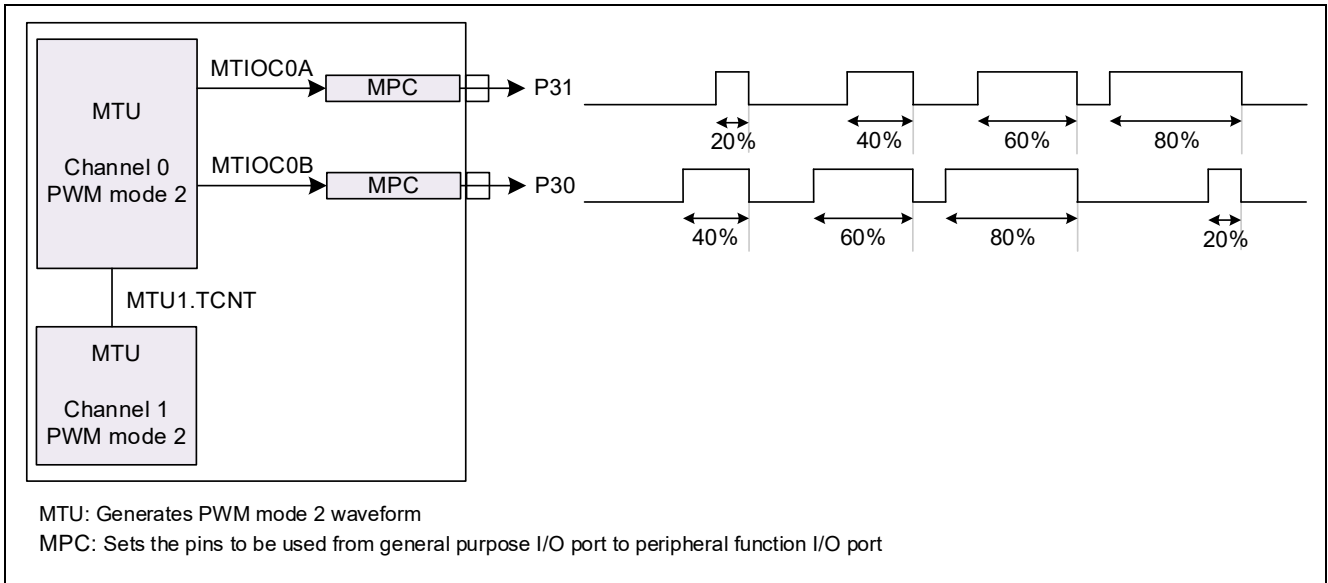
MTU

Channel 0
PWM mode 2

MTIOC0A

MPC

P31

20%

40%

60%

80%

MTIOC0B

MPC

P30

40%

60%

80%

20%

MTU1.TCNT

MTU

Channel 1
PWM mode 2

MTU: Generates PWM mode 2 waveform
MPC: Sets the pins to be used from general purpose I/O port to peripheral function I/O port